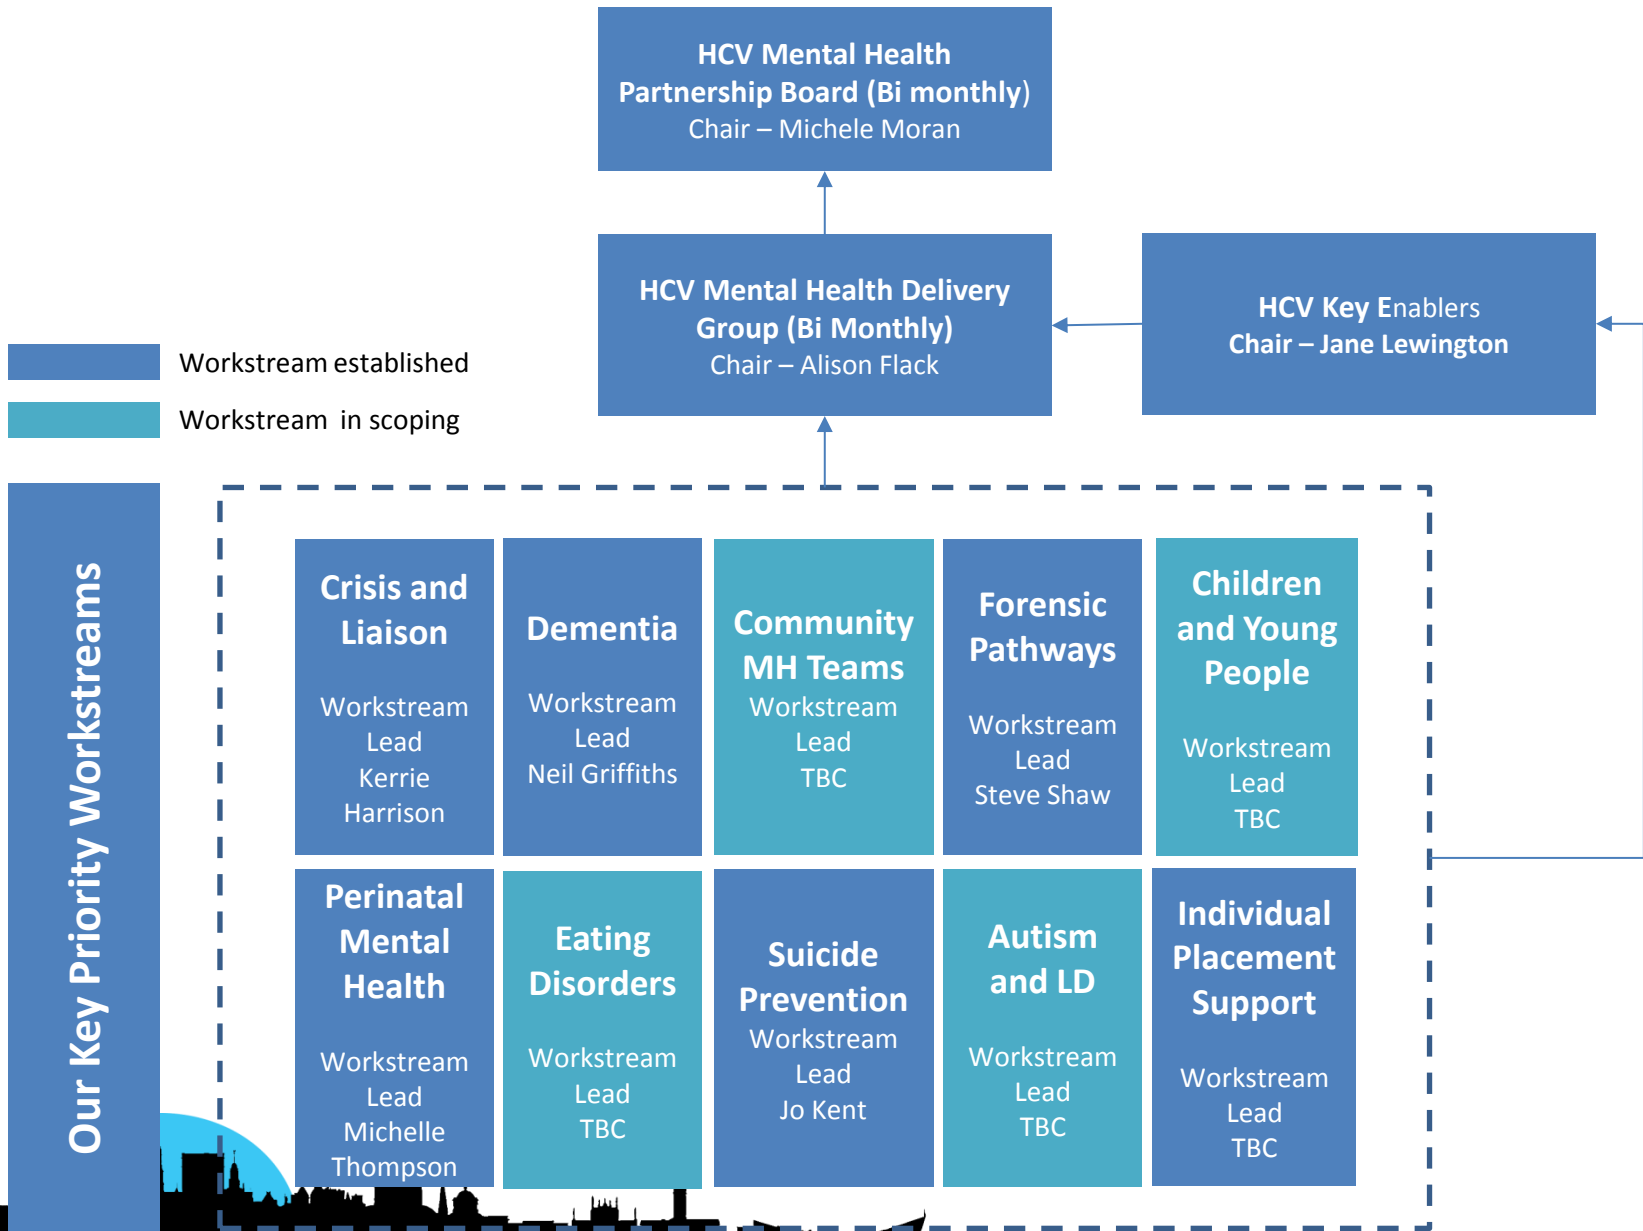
HCV Mental Health Partnership Board (Bi monthly)
Chair – Michele Moran

HCV Mental Health Delivery Group (Bi Monthly)
Chair – Alison Flack

HCV Key Enablers
Chair – Jane Lewington

Workstream established

Workstream in scoping

Our Key Priority Workstreams

Crisis and Liaison
Workstream Lead
Kerrie Harrison

Dementia
Workstream Lead
Neil Griffiths

Community MH Teams
Workstream Lead
TBC

Forensic Pathways
Workstream Lead
Steve Shaw

Children and Young People
Workstream Lead
TBC

Perinatal Mental Health
Workstream Lead
Michelle Thompson

Eating Disorders
Workstream Lead
TBC

Suicide Prevention
Workstream Lead
Jo Kent

Autism and LD
Workstream Lead
TBC

Individual Placement Support
Workstream Lead
TBC